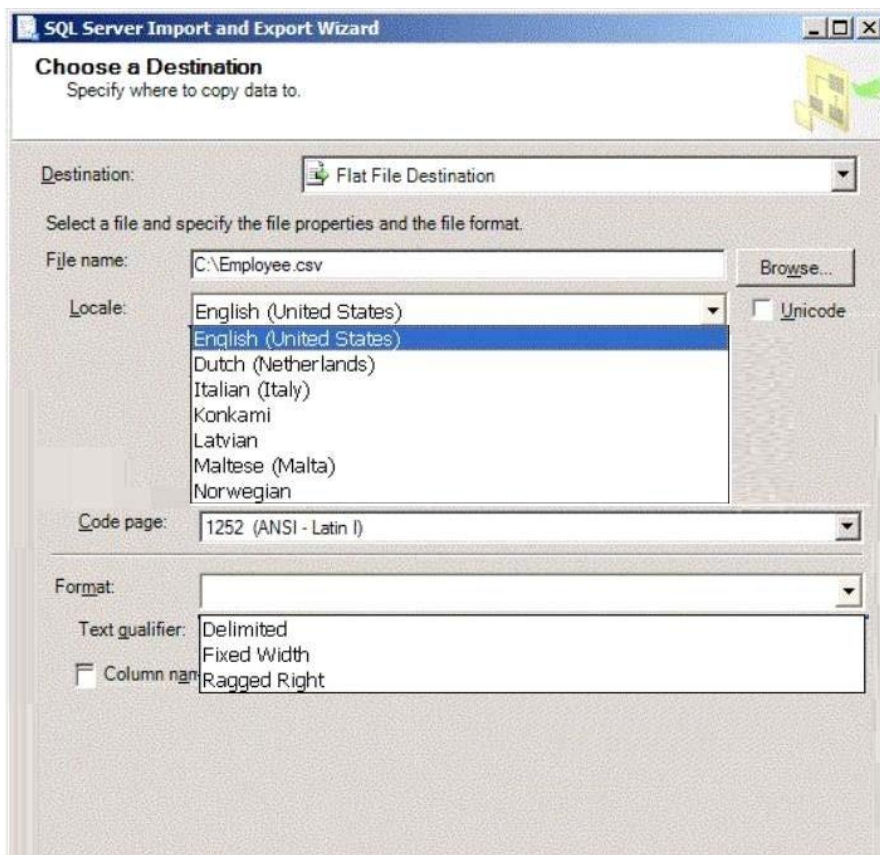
SQL Server Import and Export Wizard

Choose a Destination
Specify where to copy data to.

Destination: Flat File Destination

Select a file and specify the file properties and the file format.

File name: C:\Employee.csv Browse...

Locale: English (United States) Unicode

English (United States)
Dutch (Netherlands)
Italian (Italy)
Konkami
Latvian
Maltese (Malta)
Norwegian

Code page: 1252 (ANSI - Latin I)

Format:

Text qualifier: Delimited
Fixed Width
Column nam Ragged Right